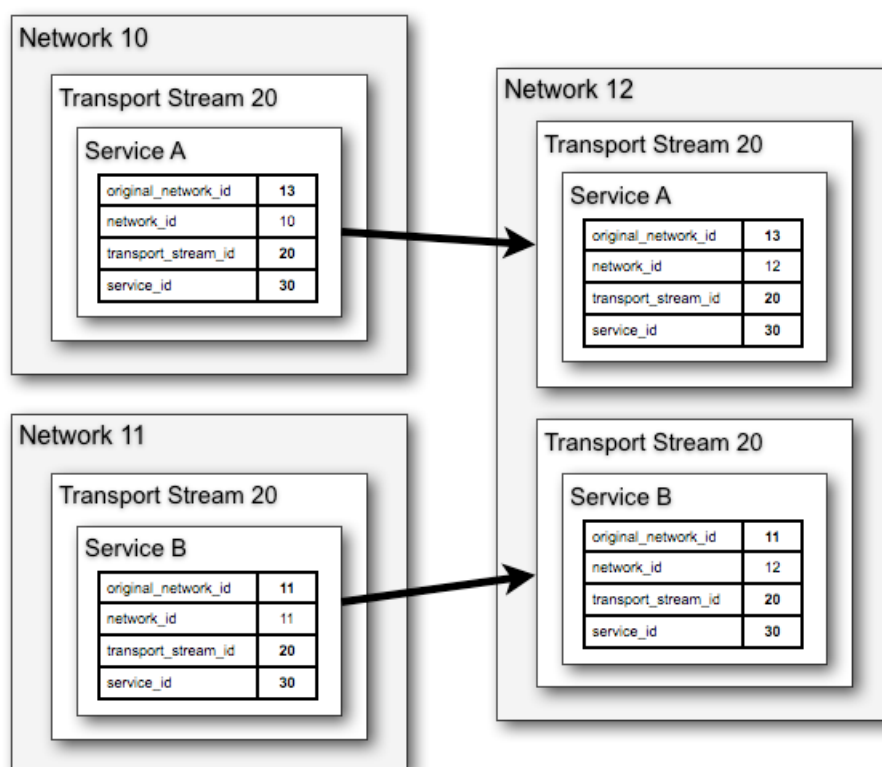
Network 10

Transport Stream 20

Service A

| original_network_id | **13** |
|---|---|
| network_id | 10 |
| transport_stream_id | **20** |
| service_id | **30** |

Network 11

Transport Stream 20

Service B

| original_network_id | **11** |
|---|---|
| network_id | 11 |
| transport_stream_id | **20** |
| service_id | **30** |

Network 12

Transport Stream 20

Service A

| original_network_id | **13** |
|---|---|
| network_id | 12 |
| transport_stream_id | **20** |
| service_id | **30** |

Transport Stream 20

Service B

| original_network_id | **11** |
|---|---|
| network_id | 12 |
| transport_stream_id | **20** |
| service_id | **30** |